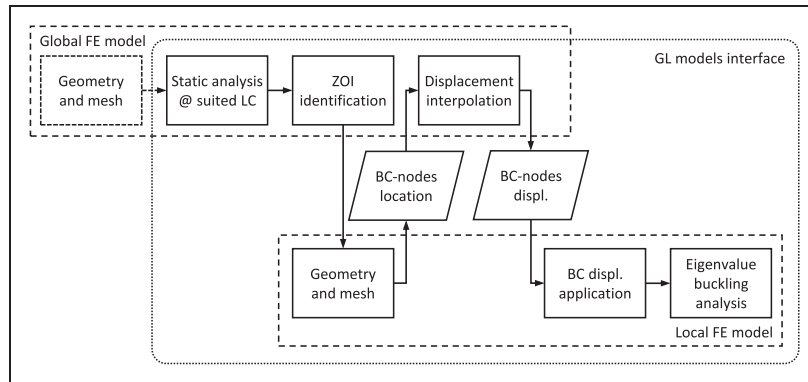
Global FE model

GL models interface

Geometry and mesh

Static analysis @ suited LC

ZOI identification

Displacement interpolation

BC-nodes location

BC-nodes displ.

Geometry and mesh

BC displ. application

Eigenvalue buckling analysis

Local FE model